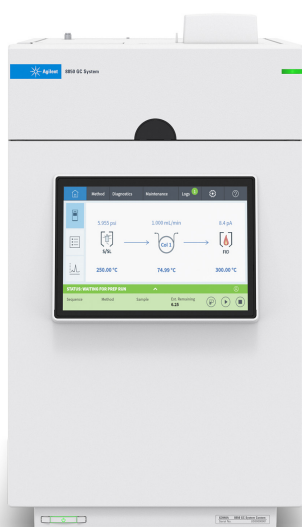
Agilent 8850 GC System

Method Diagnostics Maintenance Logs

5.955 psi
1.000 mL/min
0.4 pA

S/SL
Col 1
FID

250.00 °C
74.90 °C
300.00 °C

STATUS: WAITING FOR PREP RUN

Sequence Method Sample Est. Remaining
0.25